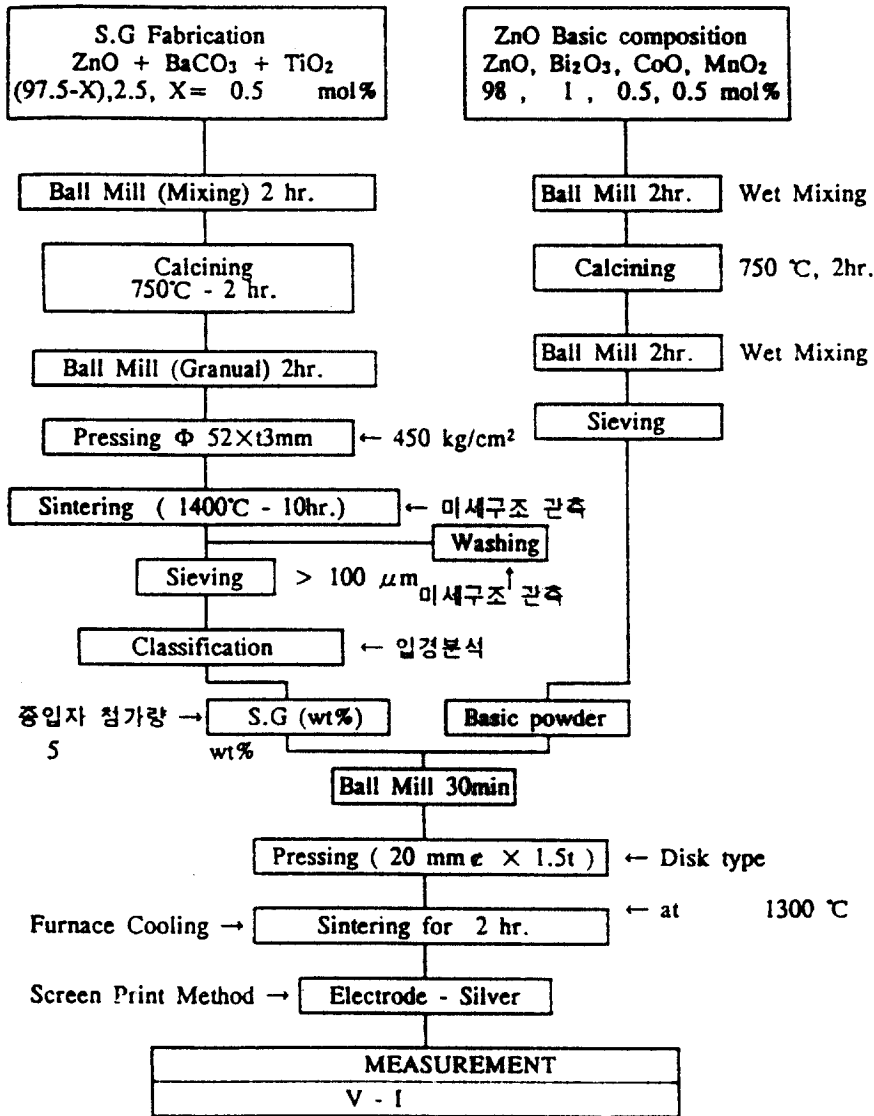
S.G Fabrication
$ZnO + BaCO_3 + TiO_2$
(97.5-X),2.5, X= 0.5 mol%

ZnO Basic composition
$ZnO, Bi_2O_3, CoO, MnO_2$
98 , 1 , 0.5, 0.5 mol%

Ball Mill (Mixing) 2 hr.

Ball Mill 2hr. Wet Mixing

Calcining
750℃ - 2 hr.

Calcining 750 ℃, 2hr.

Ball Mill (Granual) 2hr.

Ball Mill 2hr. Wet Mixing

Pressing Φ 52×t3mm ← 450 kg/cm²

Sieving

Sintering ( 1400℃ - 10hr.) ← 미세구조 관측

Washing

Sieving > 100 $\mu$m 미세구조 관측

Classification ← 입경분석

중입자 첨가량 → S.G (wt%)
5 wt%

Basic powder

Ball Mill 30min

Pressing ( 20 mm e × 1.5t ) ← Disk type

Furnace Cooling → Sintering for 2 hr. ← at 1300 ℃

Screen Print Method → Electrode - Silver

MEASUREMENT
V - I